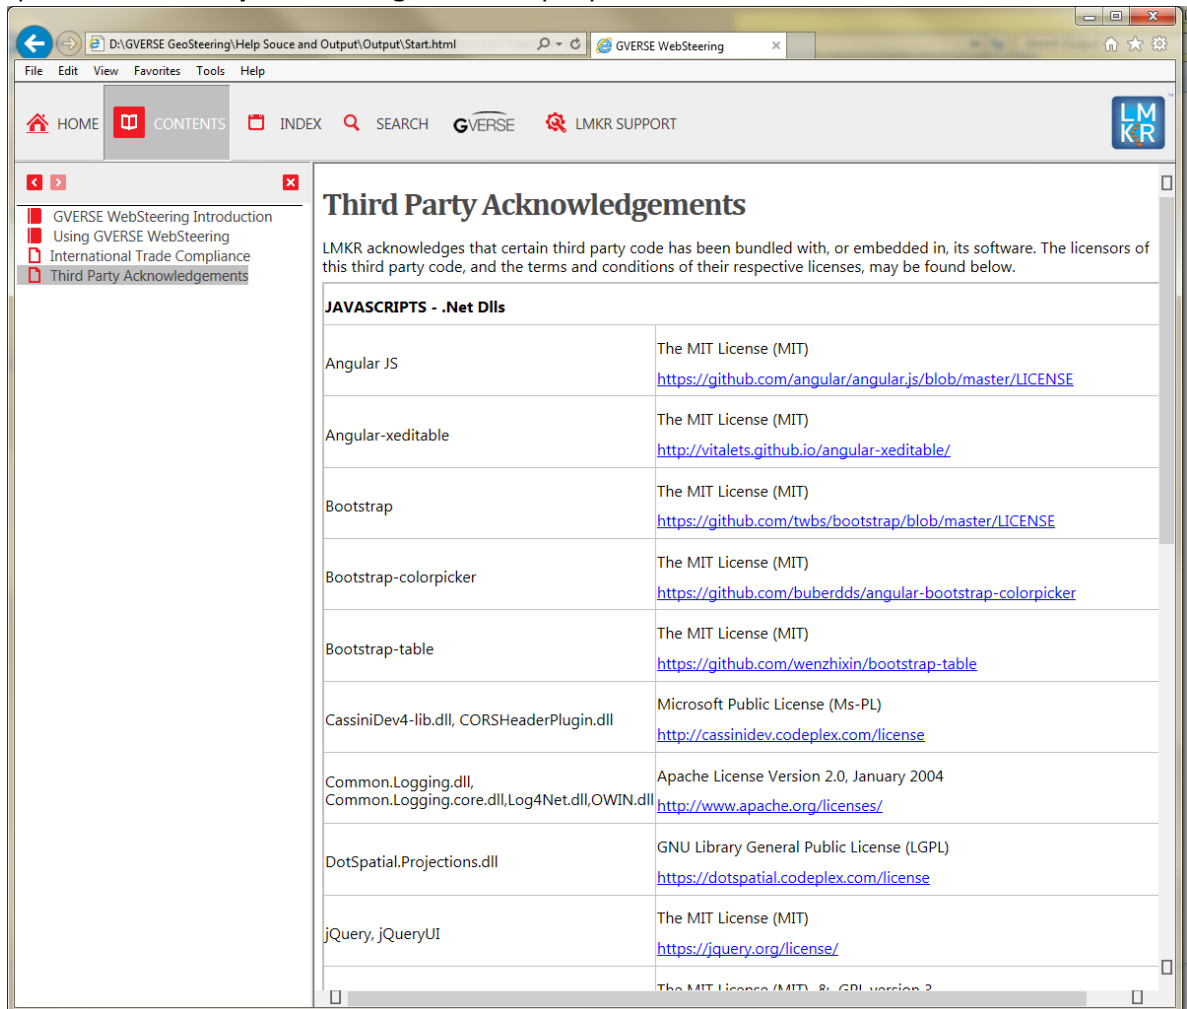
D:\GVERSE GeoSteering\Help Souce and Output\Output\Start.html
GVERSE WebSteering

File Edit View Favorites Tools Help

HOME CONTENTS INDEX SEARCH GVERSE LMKR SUPPORT

LM KR

GVERSE WebSteering Introduction
Using GVERSE WebSteering
International Trade Compliance
Third Party Acknowledgements

Third Party Acknowledgements

LMKR acknowledges that certain third party code has been bundled with, or embedded in, its software. The licensors of this third party code, and the terms and conditions of their respective licenses, may be found below.

| JAVASCRIPTS - .Net Dlls | |
|---|---|
| Angular JS | The MIT License (MIT) https://github.com/angular/angular.js/blob/master/LICENSE |
| Angular-xeditable | The MIT License (MIT) http://vitalets.github.io/angular-xeditable/ |
| Bootstrap | The MIT License (MIT) https://github.com/twbs/bootstrap/blob/master/LICENSE |
| Bootstrap-colorpicker | The MIT License (MIT) https://github.com/buberdds/angular-bootstrap-colorpicker |
| Bootstrap-table | The MIT License (MIT) https://github.com/wenzhixin/bootstrap-table |
| CassiniDev4-lib.dll, CORSHeaderPlugin.dll | Microsoft Public License (Ms-PL) http://cassinidev.codeplex.com/license |
| Common.Logging.dll, Common.Logging.core.dll,Log4Net.dll,OWIN.dll | Apache License Version 2.0, January 2004 http://www.apache.org/licenses/ |
| DotSpatial.Projections.dll | GNU Library General Public License (LGPL) https://dotspatial.codeplex.com/license |
| jQuery, jQueryUI | The MIT License (MIT) https://jquery.org/license/ |
| | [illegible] |